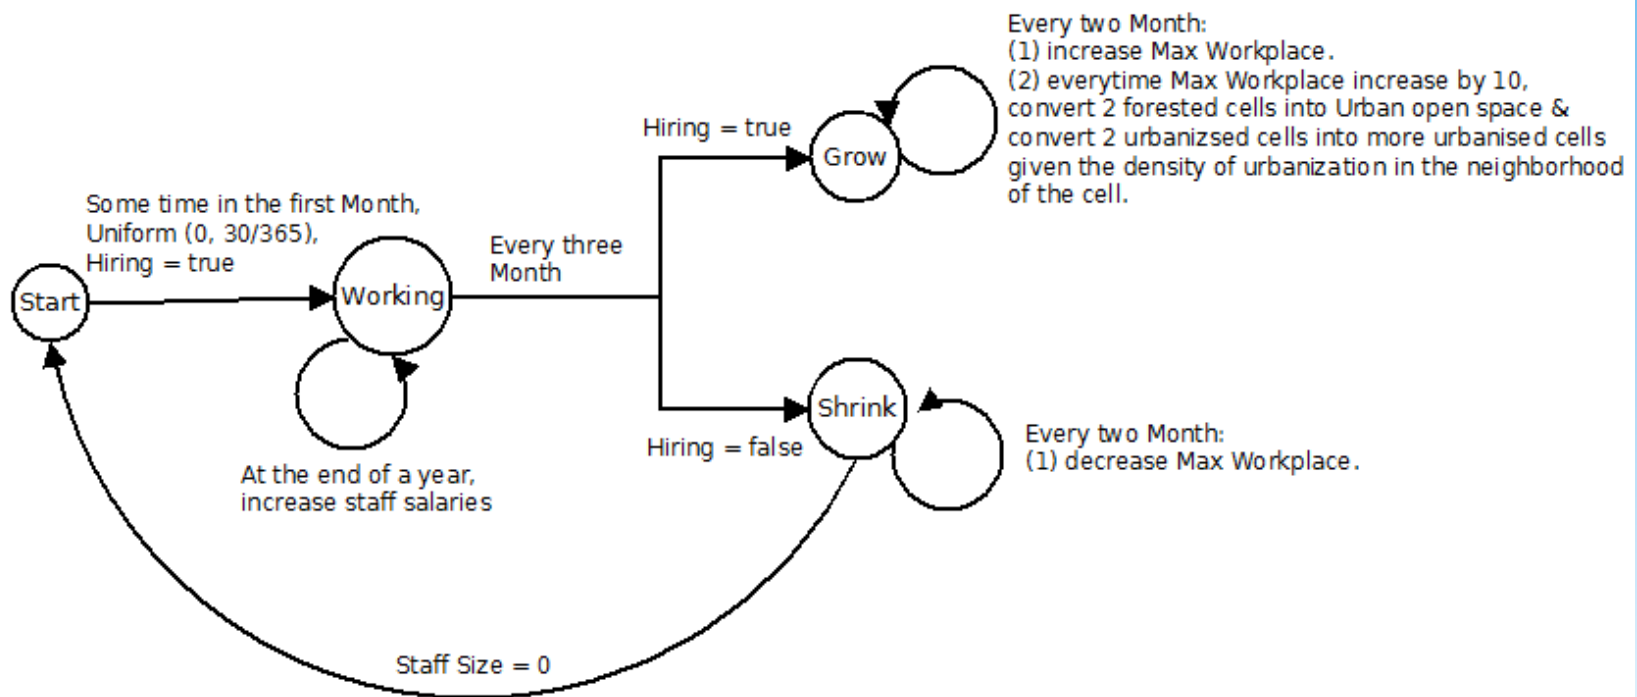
Every two Month:
(1) increase Max Workplace.
(2) everytime Max Workplace increase by 10, convert 2 forested cells into Urban open space & convert 2 urbanizsed cells into more urbanised cells given the density of urbanization in the neighborhood of the cell.

Hiring = true

Grow

Some time in the first Month, Uniform (0, 30/365), Hiring = true

Every three Month

Start

Working

Shrink

Hiring = false

Every two Month:
(1) decrease Max Workplace.

At the end of a year, increase staff salaries

Staff Size = 0